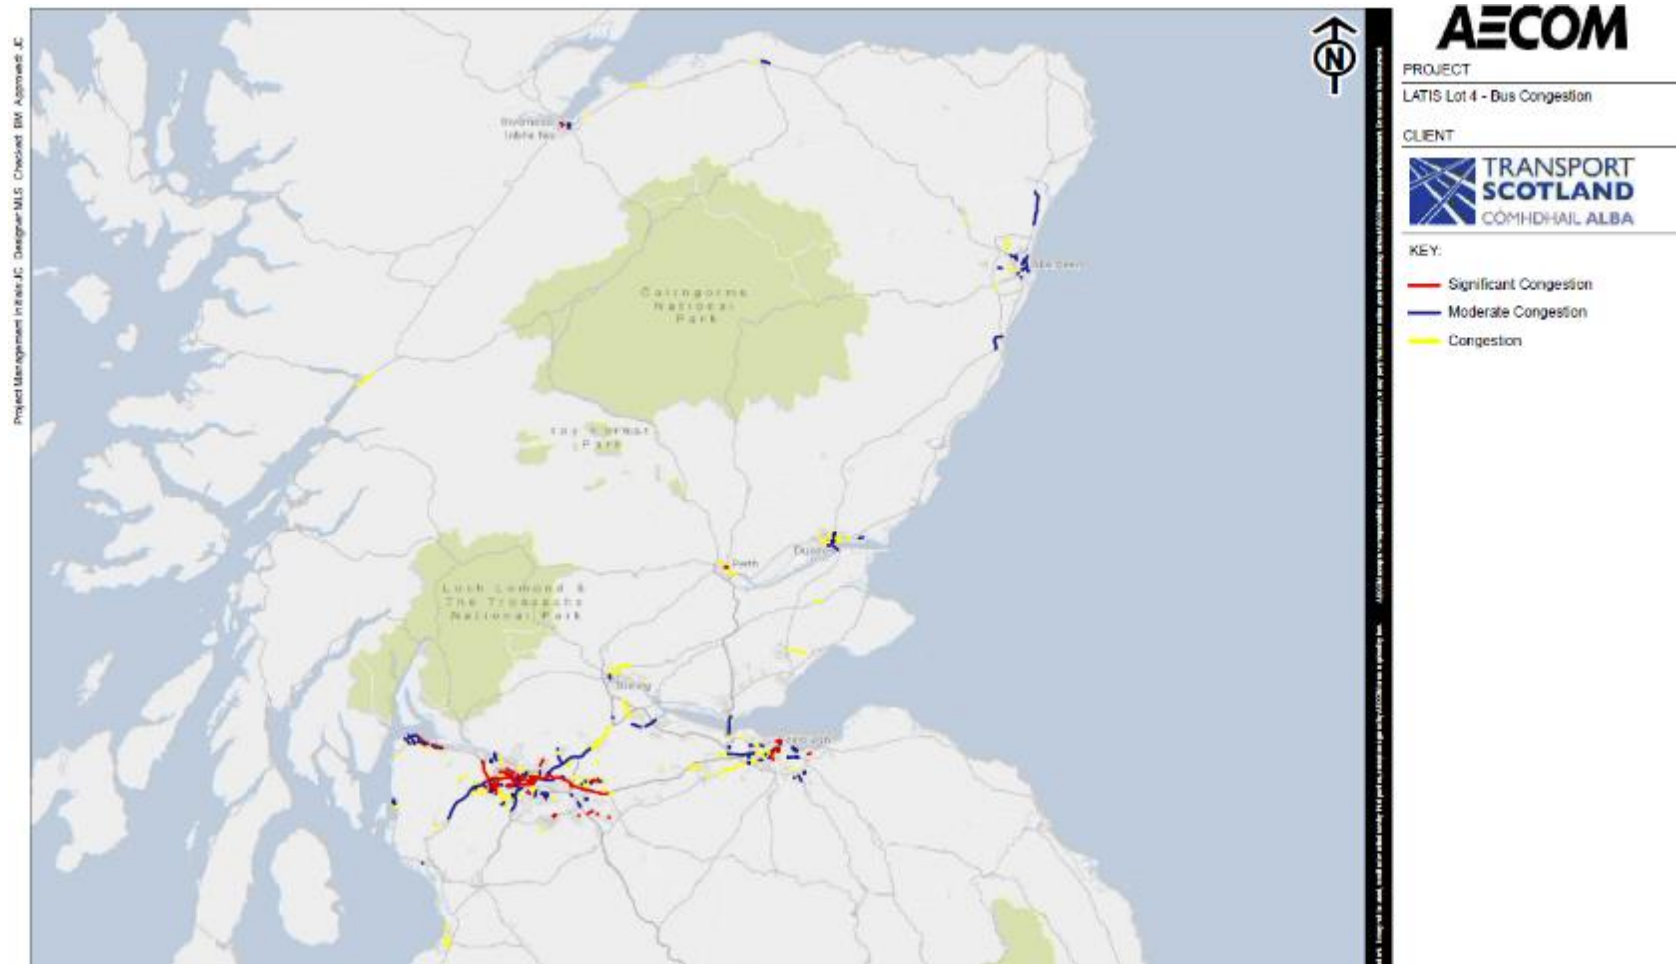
Project Management Initials JC Designer MLS Checked BM Approved JC

N

AECOM

PROJECT

LATIS Lot 4 - Bus Congestion

CLIENT

TRANSPORT SCOTLAND CÒMHDHAIL ALBA

KEY:

Significant Congestion

Moderate Congestion

Congestion

Inverness

Cairngorms National Park

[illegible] Forest Park

Aberdeen

Perth

Dundee

Loch Lomond & The Trossachs National Park

Stirling

Edinburgh

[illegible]